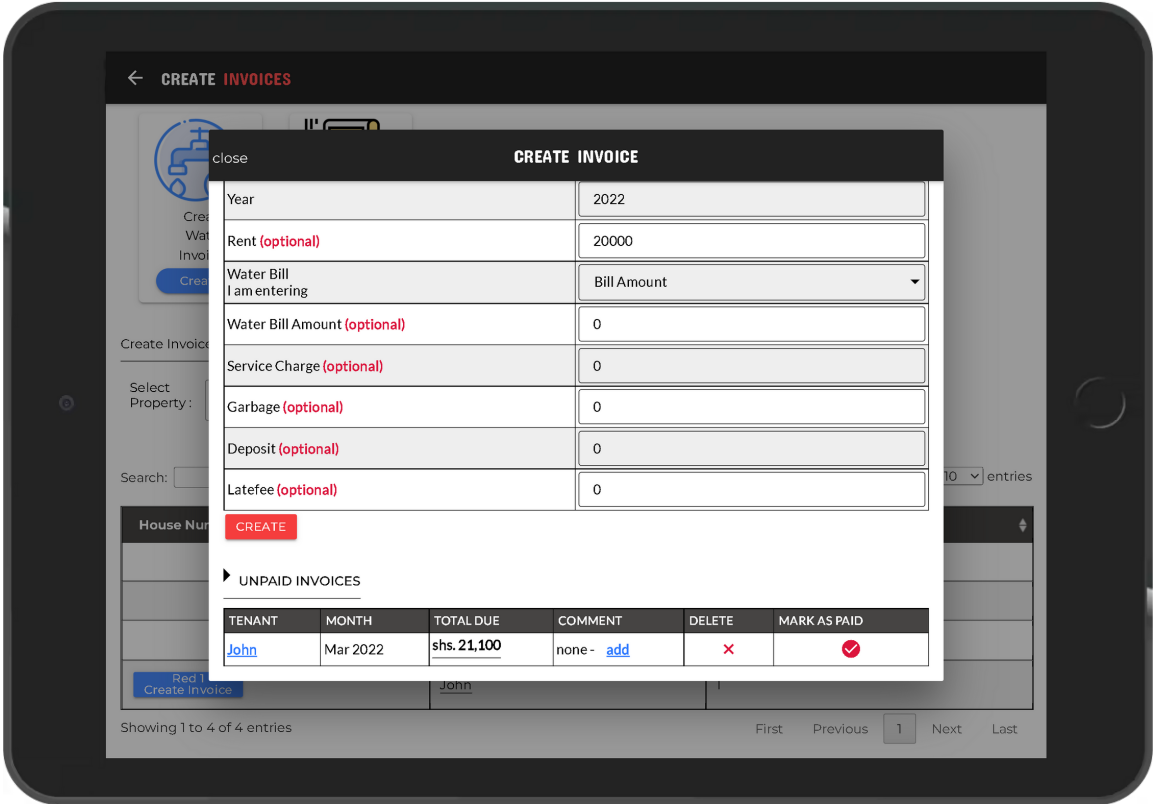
CREATE INVOICES

Crea
Wat
Invoi
Crea

Create Invoice

Select Property :

Search:

House Nu

Red 1
Create Invoice

John

1

10 entries

Showing 1 to 4 of 4 entries

First Previous 1 Next Last

close CREATE INVOICE

| | |
|---|---|
| Year | 2022 |
| Rent (optional) | 20000 |
| Water Bill I am entering | Bill Amount |
| Water Bill Amount (optional) | 0 |
| Service Charge (optional) | 0 |
| Garbage (optional) | 0 |
| Deposit (optional) | 0 |
| Latefee (optional) | 0 |

CREATE

UNPAID INVOICES

| TENANT | MONTH | TOTAL DUE | COMMENT | DELETE | MARK AS PAID |
|---|---|---|---|---|---|
| John | Mar 2022 | shs. 21,100 | none - add | | |